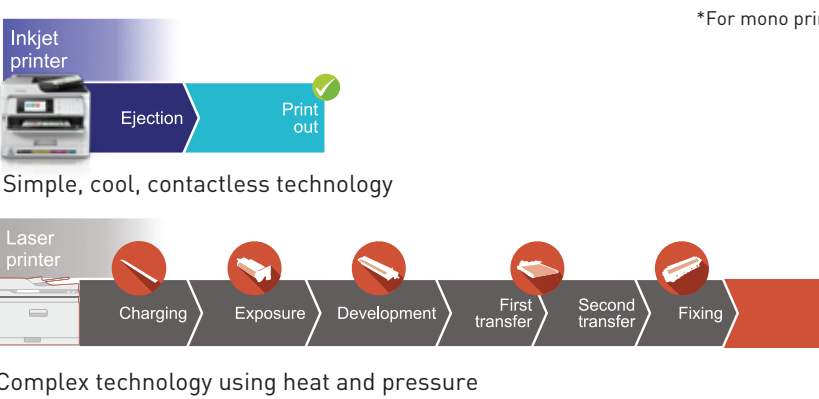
*For mono pri

Inkjet printer

Ejection

Print out

Simple, cool, contactless technology

Laser printer

Charging

Exposure

Development

First transfer

Second transfer

Fixing

Complex technology using heat and pressure